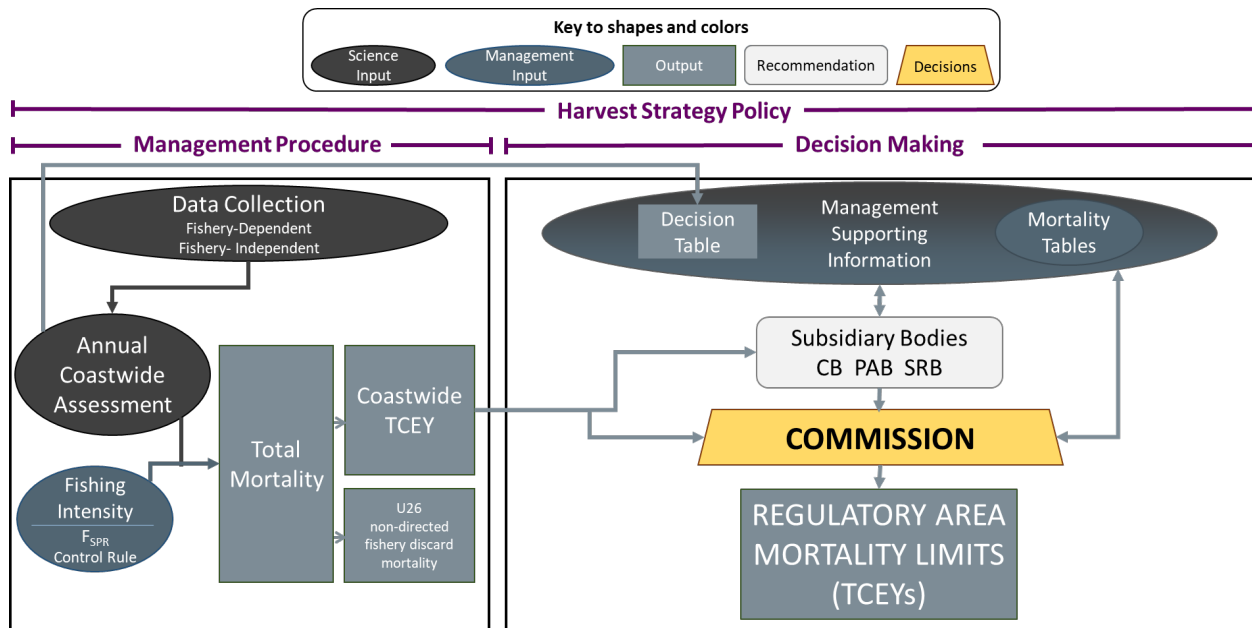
Key to shapes and colors

Science Input

Management Input

Output

Recommendation

Decisions

Harvest Strategy Policy

Management Procedure

Decision Making

Data Collection
Fishery-Dependent
Fishery- Independent

Annual Coastwide Assessment

Fishing Intensity
$F_{SPR}$
Control Rule

Total Mortality

Coastwide TCEY

U26 non-directed fishery discard mortality

Decision Table

Management Supporting Information

Mortality Tables

Subsidiary Bodies
CB PAB SRB

COMMISSION

REGULATORY AREA MORTALITY LIMITS (TCEYs)